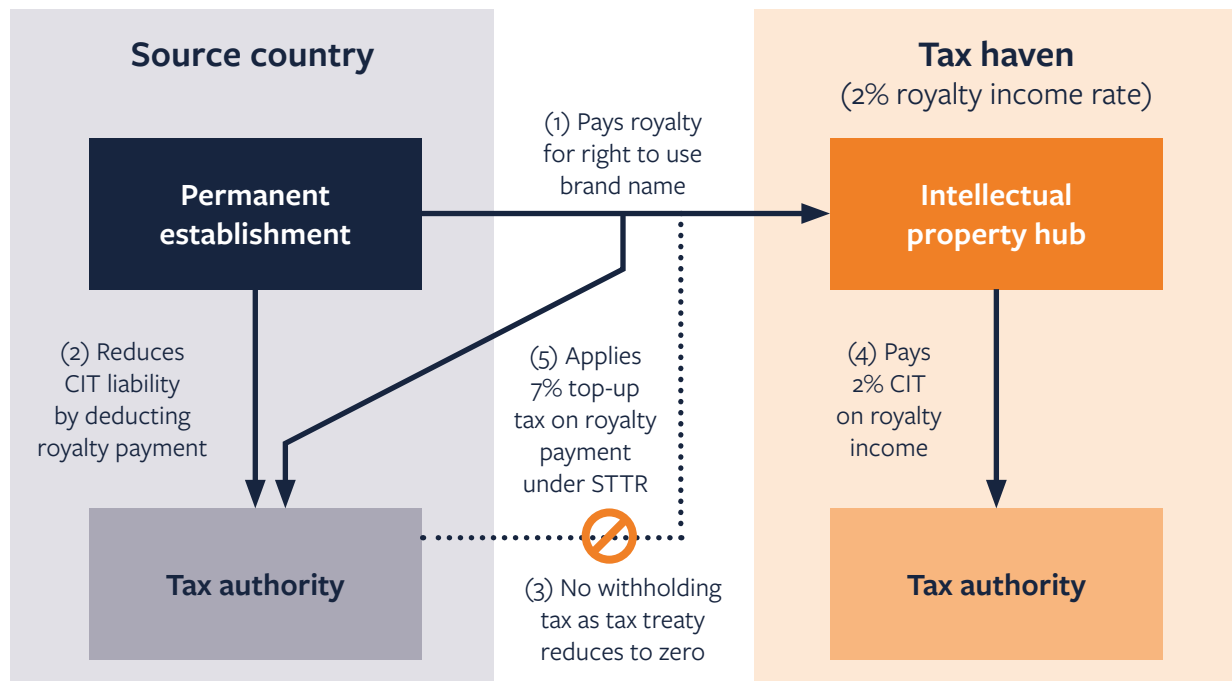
Source country

Tax haven
(2% royalty income rate)

(1) Pays royalty for right to use brand name

Permanent establishment

Intellectual property hub

(2) Reduces CIT liability by deducting royalty payment

(5) Applies 7% top-up tax on royalty payment under STTR

(4) Pays 2% CIT on royalty income

Tax authority

Tax authority

(3) No withholding tax as tax treaty reduces to zero